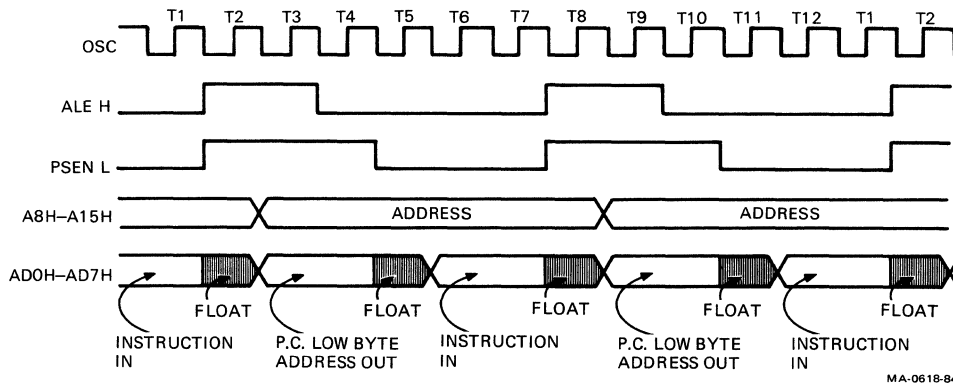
T1 T2 T3 T4 T5 T6 T7 T8 T9 T10 T11 T12 T1 T2

OSC

ALE H

PSEN L

A8H–A15H

ADDRESS

ADDRESS

AD0H–AD7H

FLOAT

FLOAT

FLOAT

FLOAT

FLOAT

INSTRUCTION IN

P.C. LOW BYTE ADDRESS OUT

INSTRUCTION IN

P.C. LOW BYTE ADDRESS OUT

INSTRUCTION IN

MA-0618-8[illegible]